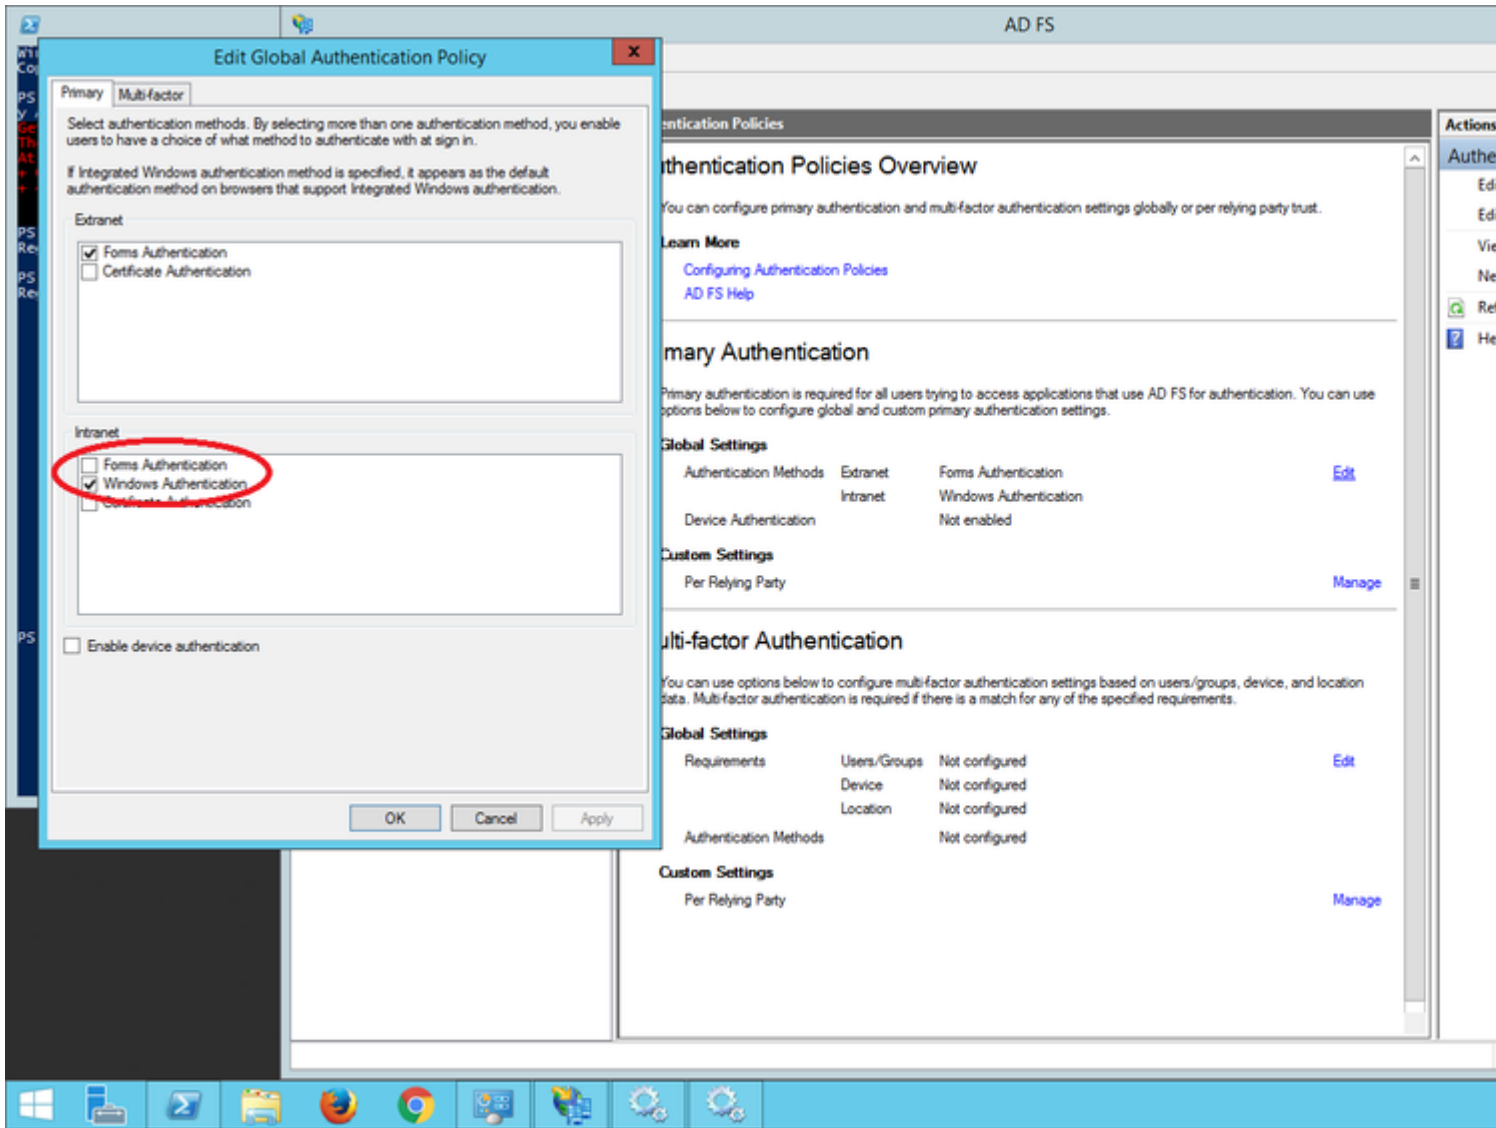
AD FS

Edit Global Authentication Policy

Primary | Multi-factor

Select authentication methods. By selecting more than one authentication method, you enable users to have a choice of what method to authenticate with at sign in.

If Integrated Windows authentication method is specified, it appears as the default authentication method on browsers that support Integrated Windows authentication.

Extranet

Forms Authentication
Certificate Authentication

Intranet

Forms Authentication
Windows Authentication
Certificate Authentication

Enable device authentication

OK | Cancel | Apply

entication Policies

thentication Policies Overview

You can configure primary authentication and multi-factor authentication settings globally or per relying party trust.

Learn More
Configuring Authentication Policies
AD FS Help

mary Authentication

Primary authentication is required for all users trying to access applications that use AD FS for authentication. You can use options below to configure global and custom primary authentication settings.

Global Settings

| Authentication Methods | Extranet | Forms Authentication | Edit |
|---|---|---|---|
| | Intranet | Windows Authentication | |
| Device Authentication | | Not enabled | |

Custom Settings
Per Relying Party Manage

lti-factor Authentication

You can use options below to configure multi-factor authentication settings based on users/groups, device, and location data. Multi-factor authentication is required if there is a match for any of the specified requirements.

Global Settings

| Requirements | Users/Groups | Not configured | Edit |
|---|---|---|---|
| | Device | Not configured | |
| | Location | Not configured | |
| Authentication Methods | | Not configured | |

Custom Settings
Per Relying Party Manage

Actions
Authe
Edi
Edi
Vie
Ne
Re
He